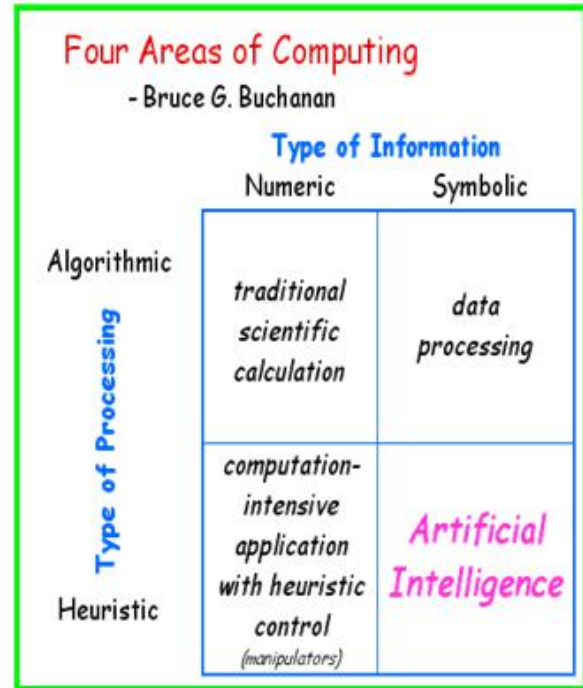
Four Areas of Computing

- Bruce G. Buchanan

Type of Information

Type of Processing

| | Numeric | Symbolic |
|---|---|---|
| Algorithmic | traditional scientific calculation | data processing |
| Heuristic | computation-intensive application with heuristic control (manipulators) | Artificial Intelligence |